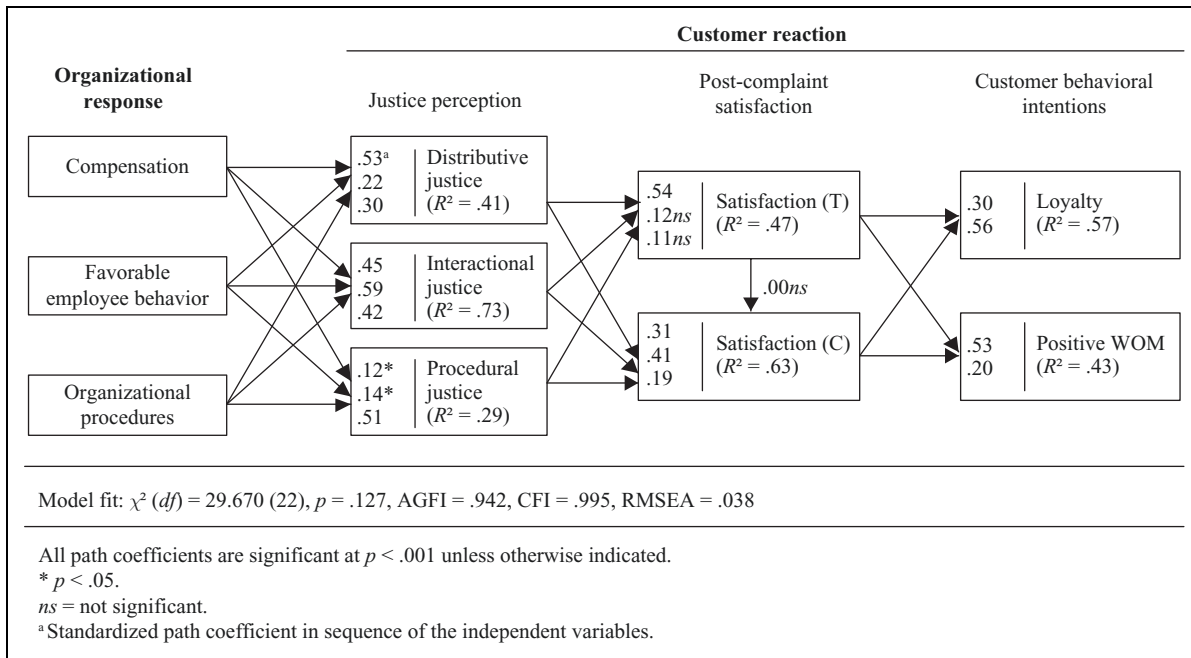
Customer reaction

Organizational response

Justice perception

Post-complaint satisfaction

Customer behavioral intentions

Compensation

Favorable employee behavior

Organizational procedures

.53ª
.22
.30
Distributive justice
($R^2$ = .41)

.45
.59
.42
Interactional justice
($R^2$ = .73)

.12*
.14*
.51
Procedural justice
($R^2$ = .29)

.54
.12*ns*
.11*ns*
Satisfaction (T)
($R^2$ = .47)

.00*ns*

.31
.41
.19
Satisfaction (C)
($R^2$ = .63)

.30
.56
Loyalty
($R^2$ = .57)

.53
.20
Positive WOM
($R^2$ = .43)

Model fit: $\chi^2$ (*df*) = 29.670 (22), *p* = .127, AGFI = .942, CFI = .995, RMSEA = .038

All path coefficients are significant at *p* < .001 unless otherwise indicated.
* *p* < .05.
*ns* = not significant.
ª Standardized path coefficient in sequence of the independent variables.